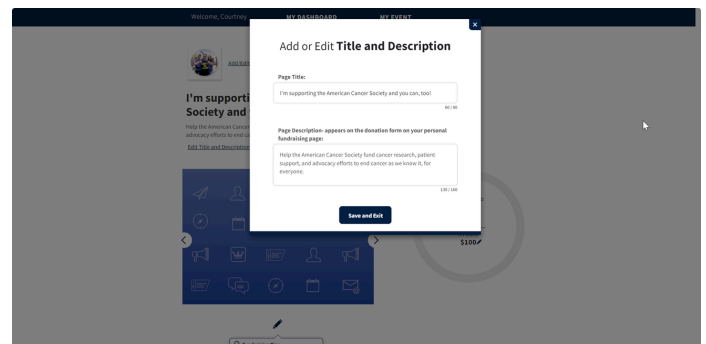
Welcome, Courtney MY DASHBOARD MY EVENT

Add or Edit **Title and Description**

Page Title:

I'm supporting the American Cancer Society and you can, too!

60 / 80

Page Description- appears on the donation form on your personal fundraising page:

Help the American Cancer Society fund cancer research, patient support, and advocacy efforts to end cancer as we know it, for everyone.

135 / 180

Save and Exit

Add Ed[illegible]

I'm supporti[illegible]

Society and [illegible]

Help the American Cance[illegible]

advocacy efforts to end ca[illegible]

Edit Title and Description

$100